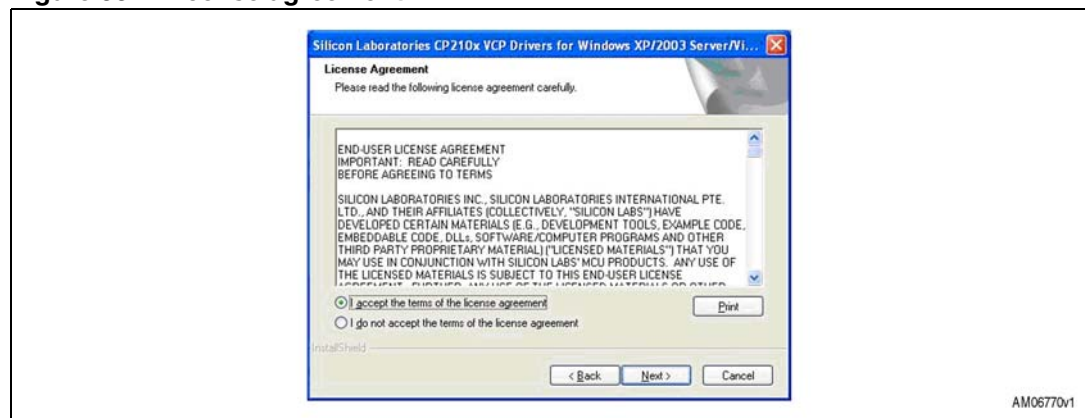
Silicon Laboratories CP210x VCP Drivers for Windows XP/2003 Server/Vi...

License Agreement
Please read the following license agreement carefully.

END-USER LICENSE AGREEMENT
IMPORTANT: READ CAREFULLY
BEFORE AGREEING TO TERMS

SILICON LABORATORIES INC., SILICON LABORATORIES INTERNATIONAL PTE. LTD., AND THEIR AFFILIATES (COLLECTIVELY, "SILICON LABS") HAVE DEVELOPED CERTAIN MATERIALS (E.G., DEVELOPMENT TOOLS, EXAMPLE CODE, EMBEDDABLE CODE, DLLs, SOFTWARE/COMPUTER PROGRAMS AND OTHER THIRD PARTY PROPRIETARY MATERIAL) ("LICENSED MATERIALS") THAT YOU MAY USE IN CONJUNCTION WITH SILICON LABS' MCU PRODUCTS. ANY USE OF THE LICENSED MATERIALS IS SUBJECT TO THIS END-USER LICENSE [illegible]

I accept the terms of the license agreement

Print

I do not accept the terms of the license agreement

InstallShield

< Back

Next >

Cancel

AM06770v1